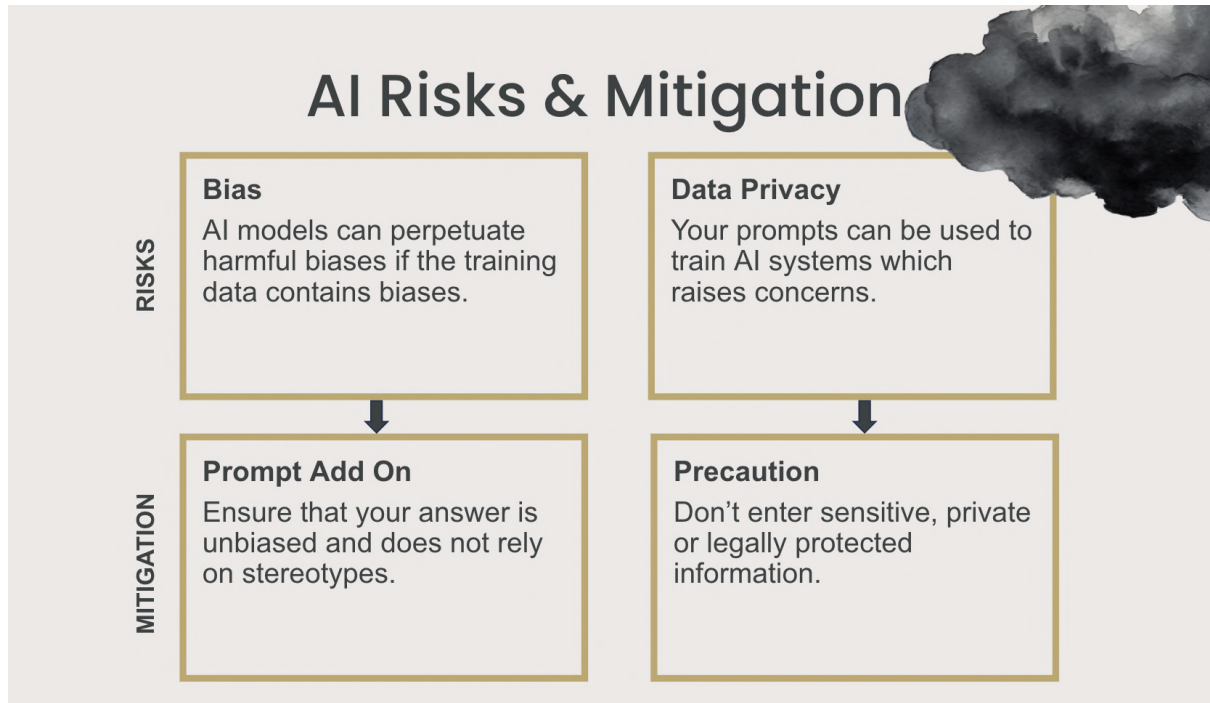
AI Risks & Mitigation

RISKS

Bias
AI models can perpetuate harmful biases if the training data contains biases.

Data Privacy
Your prompts can be used to train AI systems which raises concerns.

MITIGATION

Prompt Add On
Ensure that your answer is unbiased and does not rely on stereotypes.

Precaution
Don’t enter sensitive, private or legally protected information.